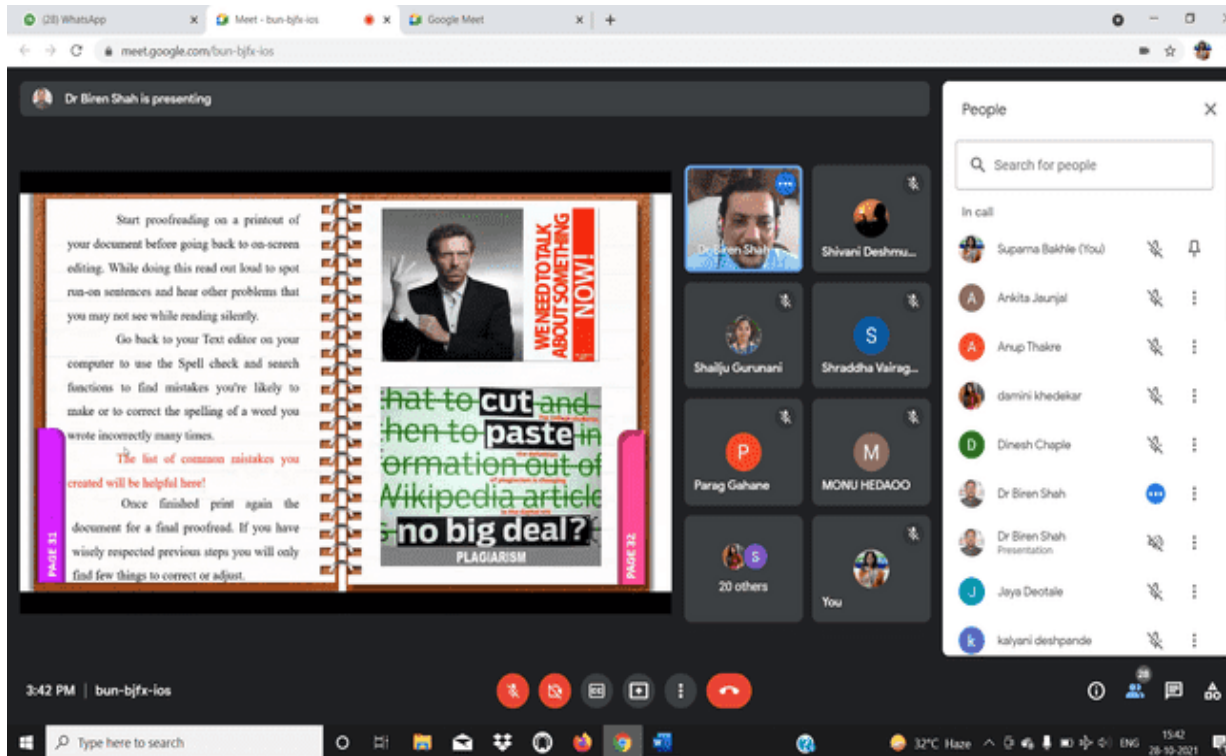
(28) WhatsApp | Meet - bun-bjfx-ios | Google Meet

meet.google.com/bun-bjfx-ios

Dr Biren Shah is presenting

Start proofreading on a printout of your document before going back to on-screen editing. While doing this read out loud to spot run-on sentences and hear other problems that you may not see while reading silently.

Go back to your Text editor on your computer to use the Spell check and search functions to find mistakes you're likely to make or to correct the spelling of a word you wrote incorrectly many times.

The list of common mistakes you created will be helpful here!

Once finished print again the document for a final proofread. If you have wisely respected previous steps you will only find few things to correct or adjust.

PAGE 31

WE NEED TO TALK ABOUT SOMETHING NOW!

hat to cut and hen to paste in ormation out of Wikipedia article no big deal?

PLAGIARISM

PAGE 32

Dr Biren Shah
Shivani Deshmu...
Shailju Gurunani
Shraddha Vairag...
Parag Gahane
MONU HEDAOO
20 others
You

People

Search for people

In call

Suparna Bakhle (You)
Ankita Jaunjal
Anup Thakre
damini khedekar
Dinesh Chaple
Dr Biren Shah
Dr Biren Shah
Presentation
Jaya Deotale
kalyani deshpande

3:42 PM | bun-bjfx-ios

28

Type here to search

32°C Haze ENG 15:42 28-10-2021